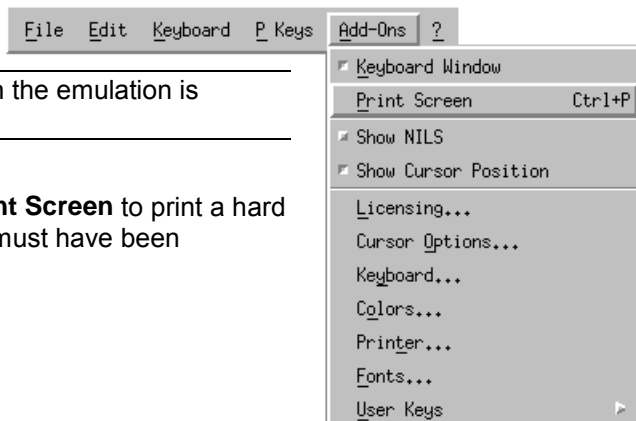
File Edit Keyboard P Keys Add-Ons ?

n the emulation is

nt Screen to print a hard must have been

Keyboard Window
Print Screen Ctrl+P
Show NILS
Show Cursor Position
Licensing...
Cursor Options...
Keyboard...
Colors...
Printer...
Fonts...
User Keys